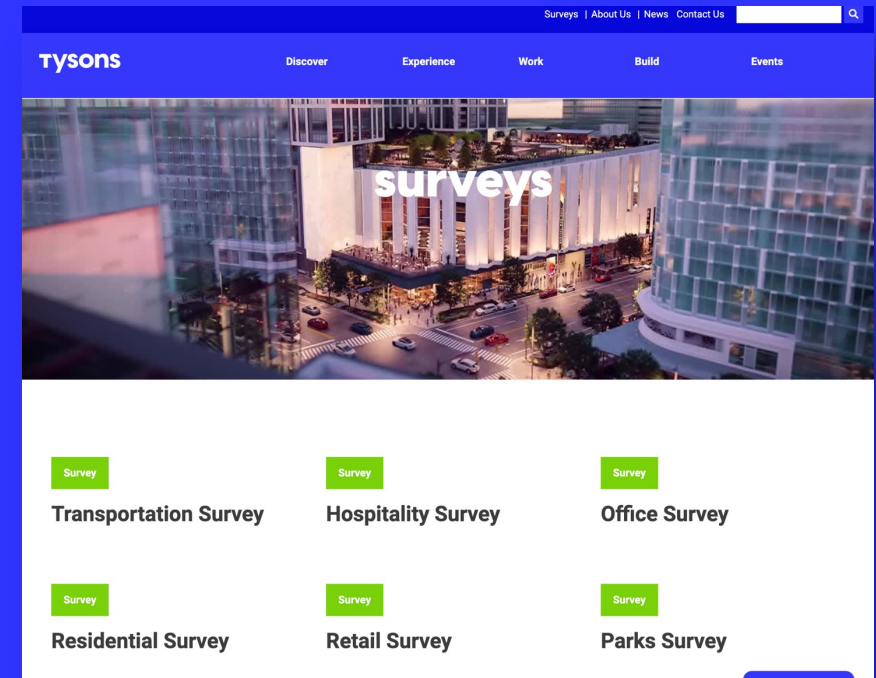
Surveys | About Us | News Contact Us

tysons

Discover Experience Work Build Events

surveys

Survey
Transportation Survey

Survey
Hospitality Survey

Survey
Office Survey

Survey
Residential Survey

Survey
Retail Survey

Survey
Parks Survey